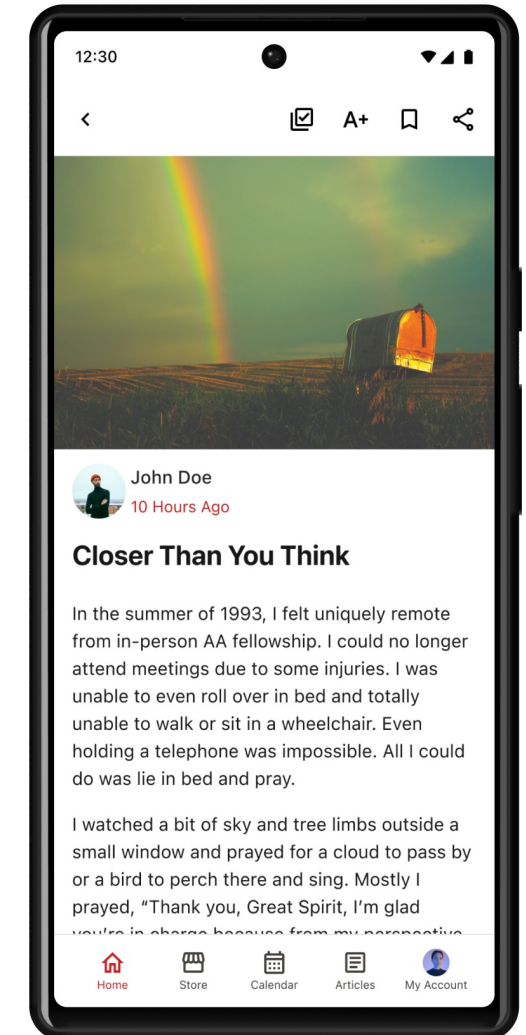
12:30

A+

John Doe
10 Hours Ago

Closer Than You Think

In the summer of 1993, I felt uniquely remote from in-person AA fellowship. I could no longer attend meetings due to some injuries. I was unable to even roll over in bed and totally unable to walk or sit in a wheelchair. Even holding a telephone was impossible. All I could do was lie in bed and pray.

I watched a bit of sky and tree limbs outside a small window and prayed for a cloud to pass by or a bird to perch there and sing. Mostly I prayed, "Thank you, Great Spirit, I'm glad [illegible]

Home Store Calendar Articles My Account